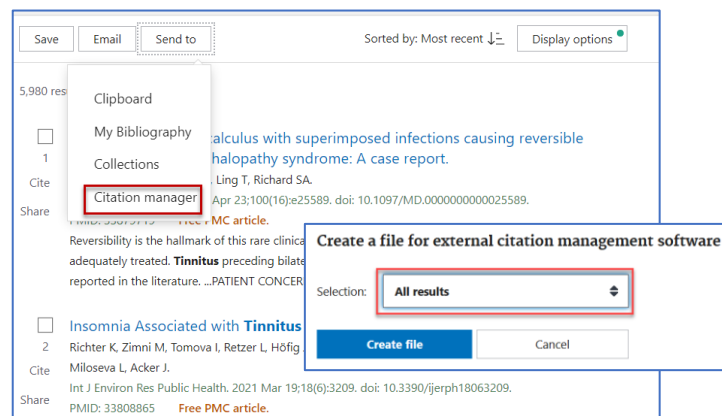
Save Email Send to

Sorted by: Most recent

Display options

5,980 res

Clipboard

My Bibliography

Collections

Citation manager

1

Cite

Share

calculus with superimposed infections causing reversible halopathy syndrome: A case report.

Ling T, Richard SA.

Apr 23;100(16):e25589. doi: 10.1097/MD.0000000000025589.

PMID: 33879719 Free PMC article.

Reversibility is the hallmark of this rare clinica adequately treated. **Tinnitus** preceding bilate reported in the literature. ...PATIENT CONCER

Create a file for external citation management software

Selection: All results

Create file Cancel

2

Cite

Share

Insomnia Associated with **Tinnitus**

Richter K, Zimni M, Tomova I, Retzer L, Höfig

Miloseva L, Acker J.

Int J Environ Res Public Health. 2021 Mar 19;18(6):3209. doi: 10.3390/ijerph18063209.

PMID: 33808865 Free PMC article.